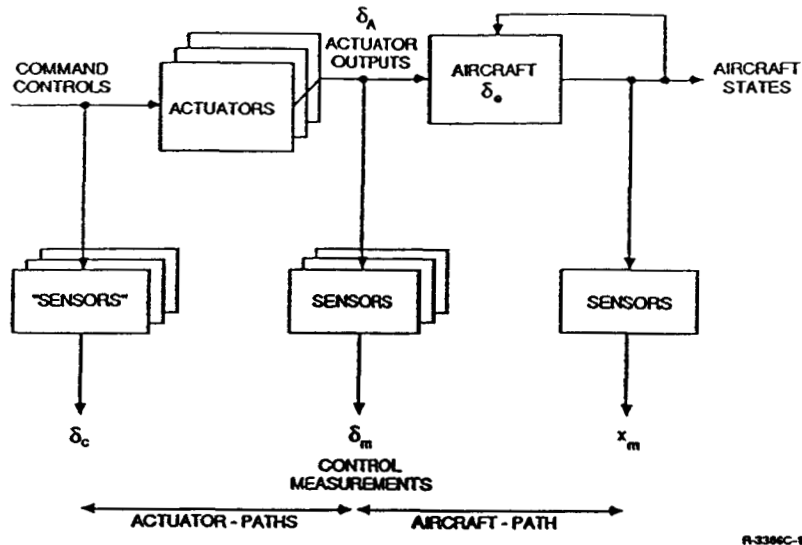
COMMAND CONTROLS

ACTUATORS

$\delta_A$
ACTUATOR OUTPUTS

AIRCRAFT
$\delta_e$

AIRCRAFT STATES

"SENSORS"

SENSORS

SENSORS

$\delta_c$

$\delta_m$

$x_m$

CONTROL MEASUREMENTS

ACTUATOR - PATHS

AIRCRAFT - PATH

R-3386C-1